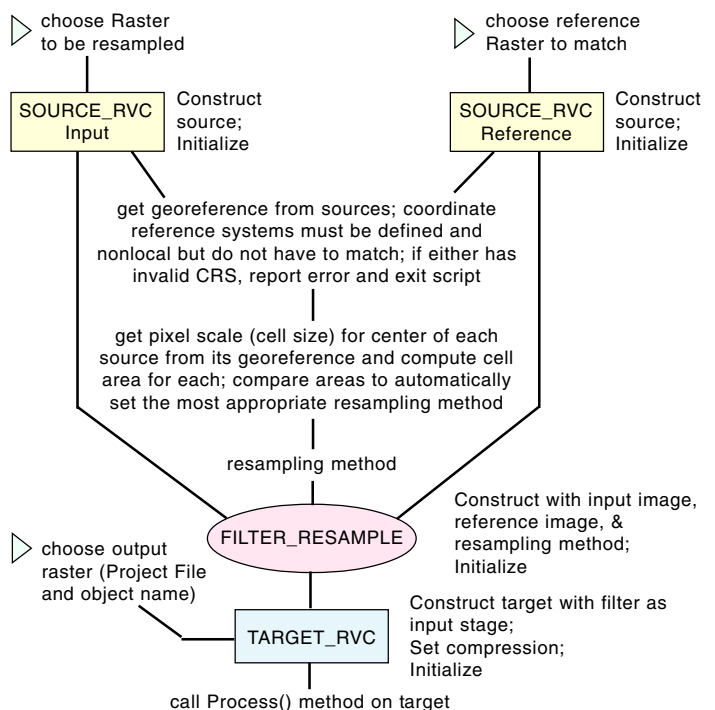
choose Raster to be resampled

SOURCE_RVC
Input

Construct source; Initialize

choose reference Raster to match

SOURCE_RVC
Reference

Construct source; Initialize

get georeference from sources; coordinate reference systems must be defined and nonlocal but do not have to match; if either has invalid CRS, report error and exit script

get pixel scale (cell size) for center of each source from its georeference and compute cell area for each; compare areas to automatically set the most appropriate resampling method

resampling method

FILTER_RESAMPLE

Construct with input image, reference image, & resampling method; Initialize

choose output raster (Project File and object name)

TARGET_RVC

Construct target with filter as input stage; Set compression; Initialize

call Process() method on target